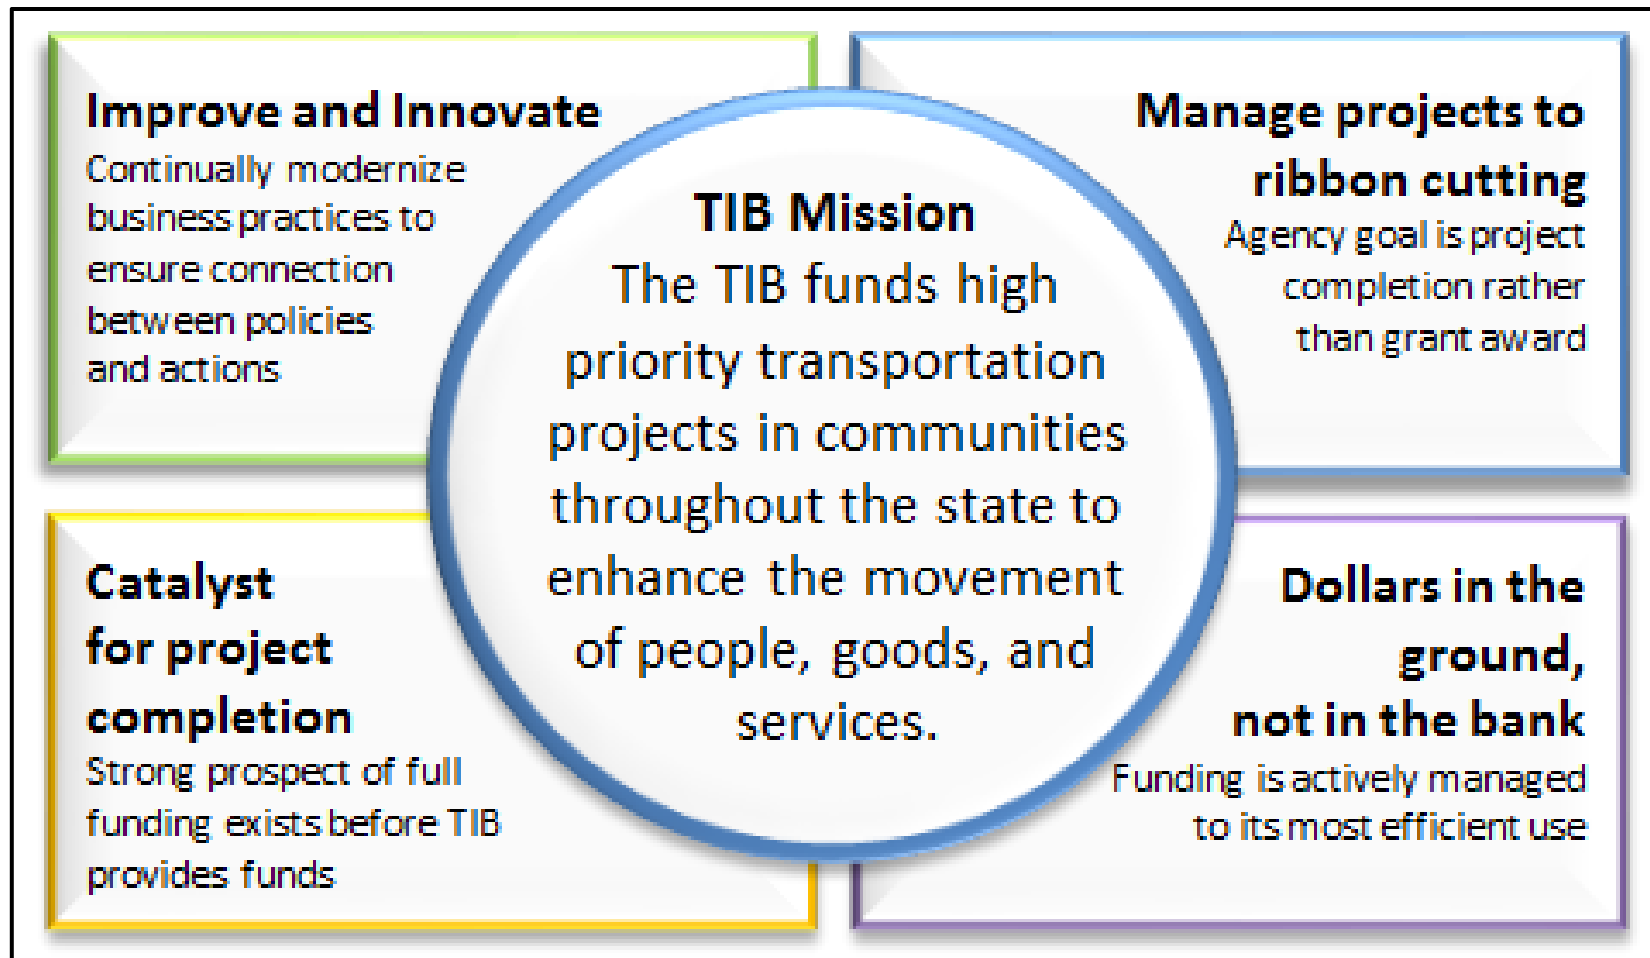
Improve and Innovate
Continually modernize business practices to ensure connection between policies and actions

Manage projects to ribbon cutting
Agency goal is project completion rather than grant award

TIB Mission
The TIB funds high priority transportation projects in communities throughout the state to enhance the movement of people, goods, and services.

Catalyst for project completion
Strong prospect of full funding exists before TIB provides funds

Dollars in the ground, not in the bank
Funding is actively managed to its most efficient use